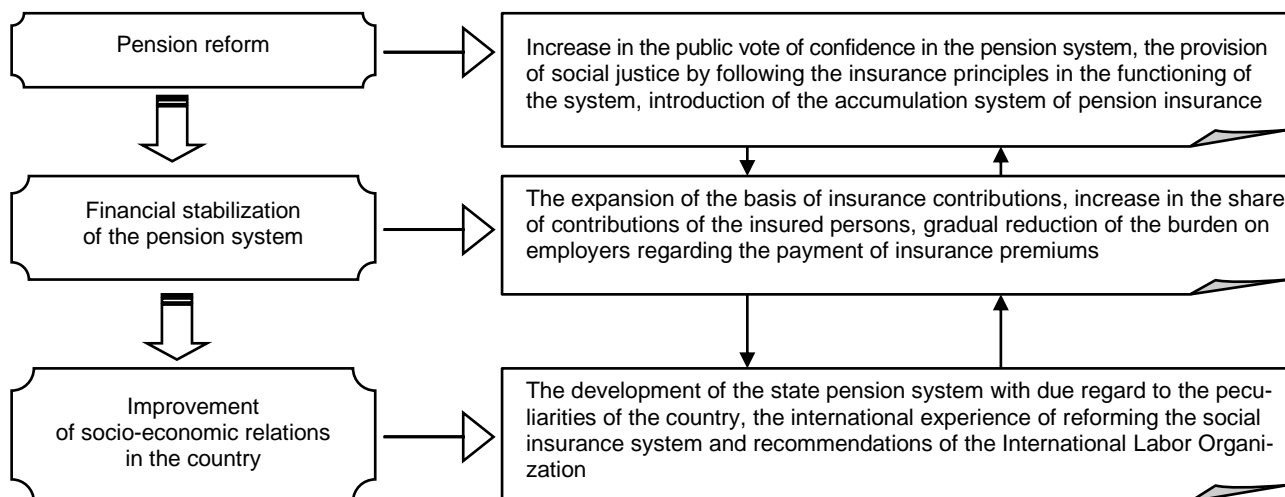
Pension reform

Increase in the public vote of confidence in the pension system, the provision of social justice by following the insurance principles in the functioning of the system, introduction of the accumulation system of pension insurance

Financial stabilization of the pension system

The expansion of the basis of insurance contributions, increase in the share of contributions of the insured persons, gradual reduction of the burden on employers regarding the payment of insurance premiums

Improvement of socio-economic relations in the country

The development of the state pension system with due regard to the peculiarities of the country, the international experience of reforming the social insurance system and recommendations of the International Labor Organization